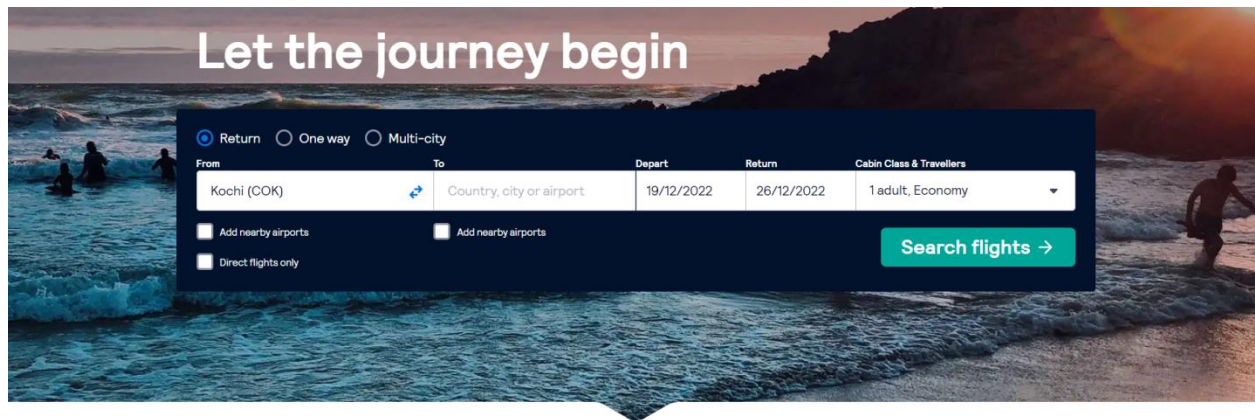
Let the journey begin

Return One way Multi-city

From
Kochi (COK)

To
Country, city or airport

Depart
19/12/2022

Return
26/12/2022

Cabin Class & Travellers
1 adult, Economy

Add nearby airports

Add nearby airports

Direct flights only

Search flights →